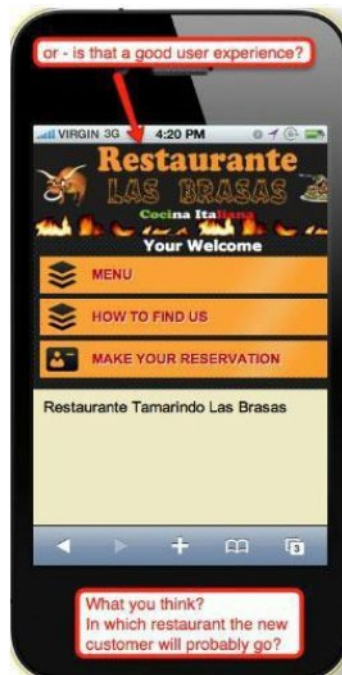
or - is that a good user experience?

VIRGIN 3G 4:20 PM

Restaurante
LAS BRASAS
Cocina Italiana
Your Welcome

MENU

HOW TO FIND US

MAKE YOUR RESERVATION

Restaurante Tamarindo Las Brasas

3

What you think?
In which restaurant the new customer will probably go?